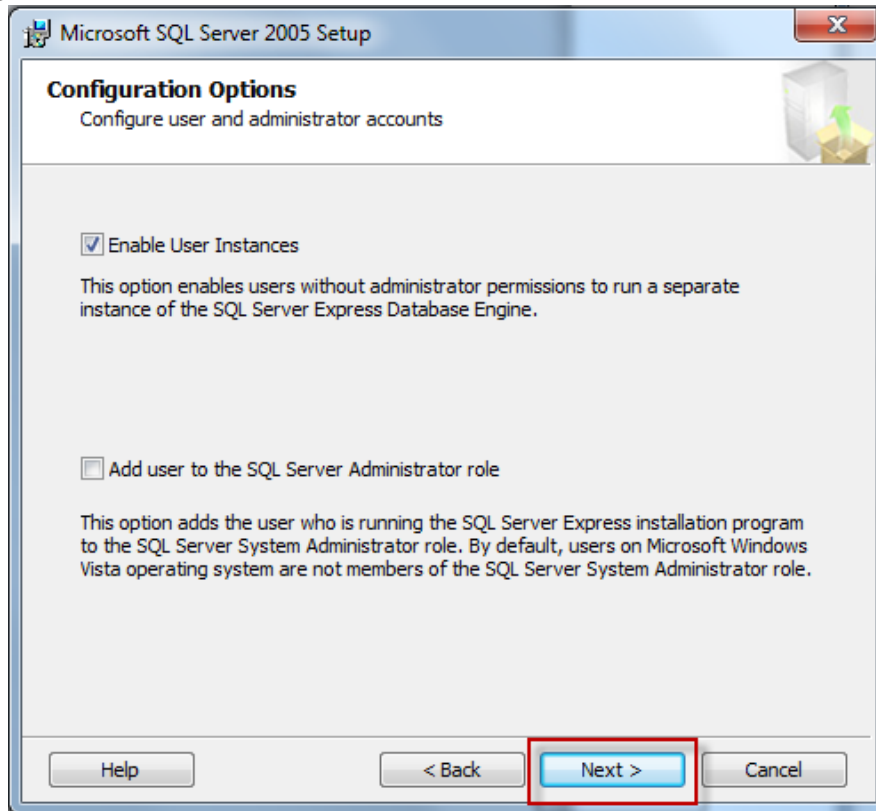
Microsoft SQL Server 2005 Setup

Configuration Options
Configure user and administrator accounts

Enable User Instances

This option enables users without administrator permissions to run a separate instance of the SQL Server Express Database Engine.

Add user to the SQL Server Administrator role

This option adds the user who is running the SQL Server Express installation program to the SQL Server System Administrator role. By default, users on Microsoft Windows Vista operating system are not members of the SQL Server System Administrator role.

Help

< Back

Next >

Cancel